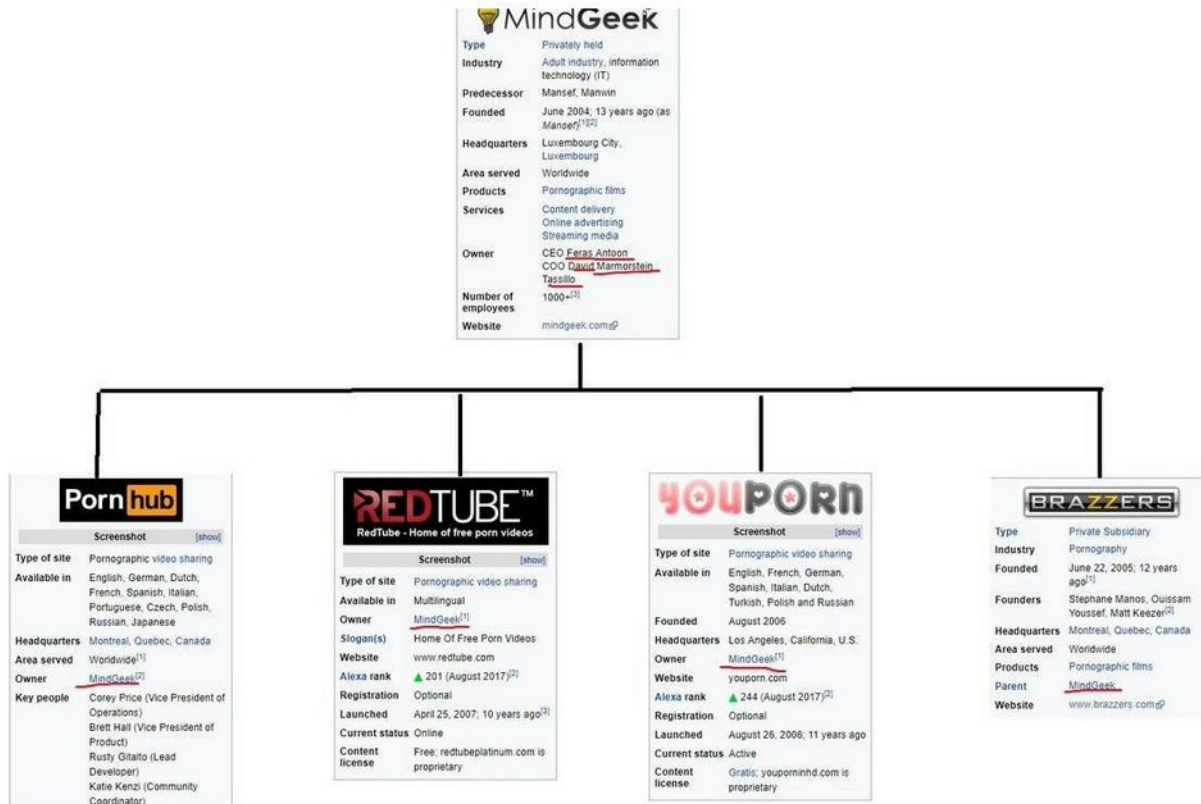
MindGeek

| | |
|---|---|
| Type | Privately held |
| Industry | Adult industry, information technology (IT) |
| Predecessor | Mansef, Manwin |
| Founded | June 2004; 13 years ago (as Mansef)[1][2] |
| Headquarters | Luxembourg City, Luxembourg |
| Area served | Worldwide |
| Products | Pornographic films |
| Services | Content delivery Online advertising Streaming media |
| Owner | CEO Feras Antoon COO David Marmorstein Tassillo |
| Number of employees | 1000+[3] |
| Website | mindgeek.com |

Porn hub

Screenshot [show]

| | |
|---|---|
| Type of site | Pornographic video sharing |
| Available in | English, German, Dutch, French, Spanish, Italian, Portuguese, Czech, Polish, Russian, Japanese |
| Headquarters | Montreal, Quebec, Canada |
| Area served | Worldwide[1] |
| Owner | MindGeek[2] |
| Key people | Corey Price (Vice President of Operations) Brett Hall (Vice President of Product) Rusty Gitalto (Lead Developer) Katie Kenzi (Community Coordinator) |

REDTUBE™
RedTube - Home of free porn videos

Screenshot [show]

| | |
|---|---|
| Type of site | Pornographic video sharing |
| Available in | Multilingual |
| Owner | MindGeek[1] |
| Slogan(s) | Home Of Free Porn Videos |
| Website | www.redtube.com |
| Alexa rank | ▲ 201 (August 2017)[2] |
| Registration | Optional |
| Launched | April 25, 2007; 10 years ago[3] |
| Current status | Online |
| Content license | Free; redtubeplatinum.com is proprietary |

YOUPORN

Screenshot [show]

| | |
|---|---|
| Type of site | Pornographic video sharing |
| Available in | English, French, German, Spanish, Italian, Dutch, Turkish, Polish and Russian |
| Founded | August 2006 |
| Headquarters | Los Angeles, California, U.S. |
| Owner | MindGeek[1] |
| Website | youporn.com |
| Alexa rank | ▲ 244 (August 2017)[2] |
| Registration | Optional |
| Launched | August 26, 2006; 11 years ago |
| Current status | Active |
| Content license | Gratis; youpornhd.com is proprietary |

BRAZZERS

| | |
|---|---|
| Type | Private Subsidiary |
| Industry | Pornography |
| Founded | June 22, 2005; 12 years ago[1] |
| Founders | Stephane Manos, Ouissam Youssef, Matt Keezer[2] |
| Headquarters | Montreal, Quebec, Canada |
| Area served | Worldwide |
| Products | Pornographic films |
| Parent | MindGeek |
| Website | www.brazzers.com |